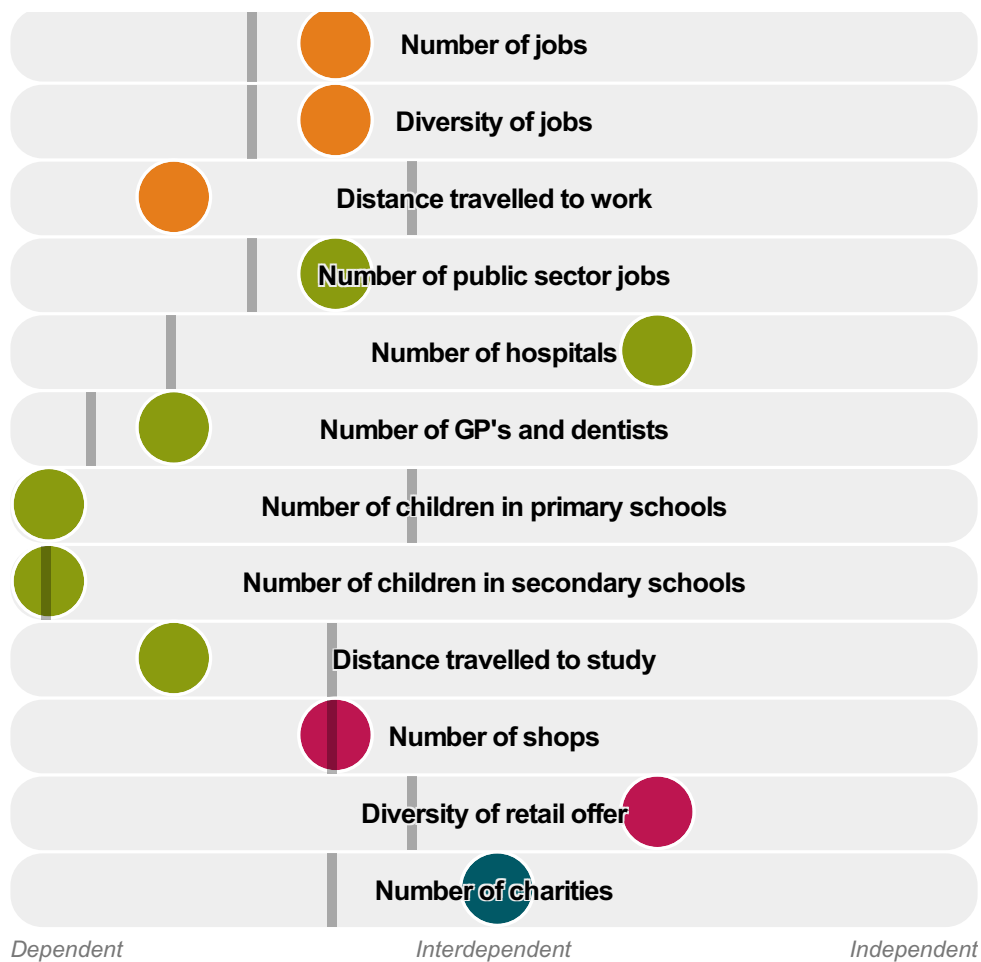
Number of jobs

Diversity of jobs

Distance travelled to work

Number of public sector jobs

Number of hospitals

Number of GP's and dentists

Number of children in primary schools

Number of children in secondary schools

Distance travelled to study

Number of shops

Diversity of retail offer

Number of charities

Dependent

Interdependent

Independent